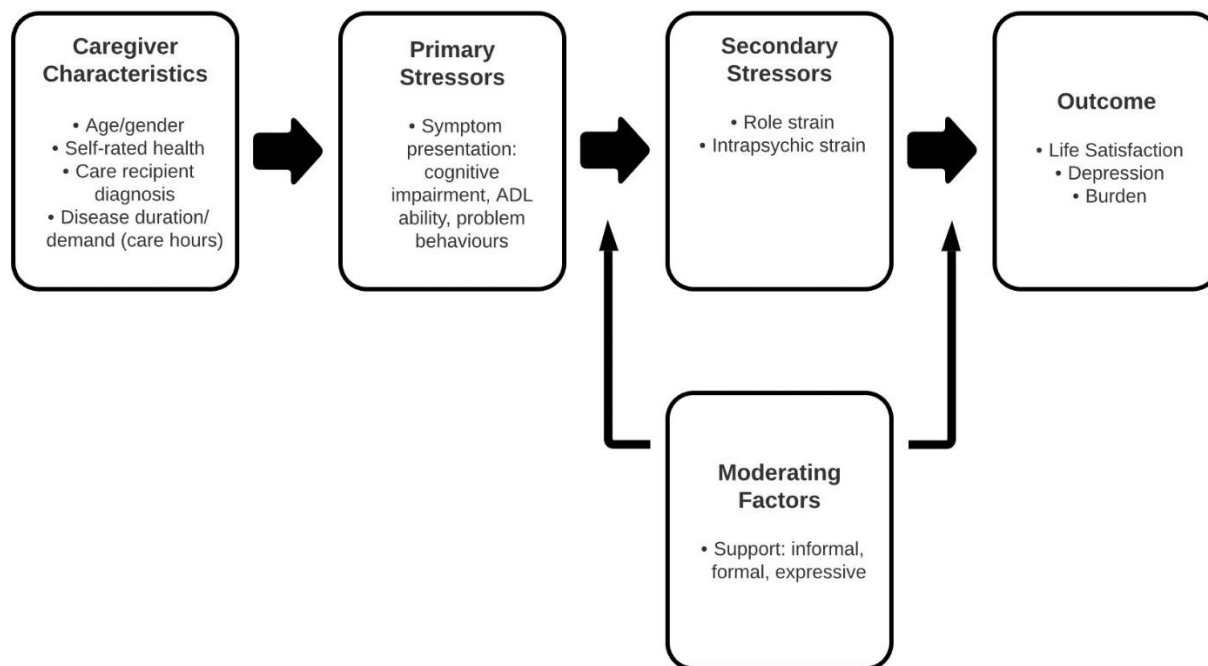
Caregiver Characteristics

• Age/gender
• Self-rated health
• Care recipient diagnosis
• Disease duration/ demand (care hours)

Primary Stressors

• Symptom presentation: cognitive impairment, ADL ability, problem behaviours

Secondary Stressors

• Role strain
• Intrapsychic strain

Outcome

• Life Satisfaction
• Depression
• Burden

Moderating Factors

• Support: informal, formal, expressive